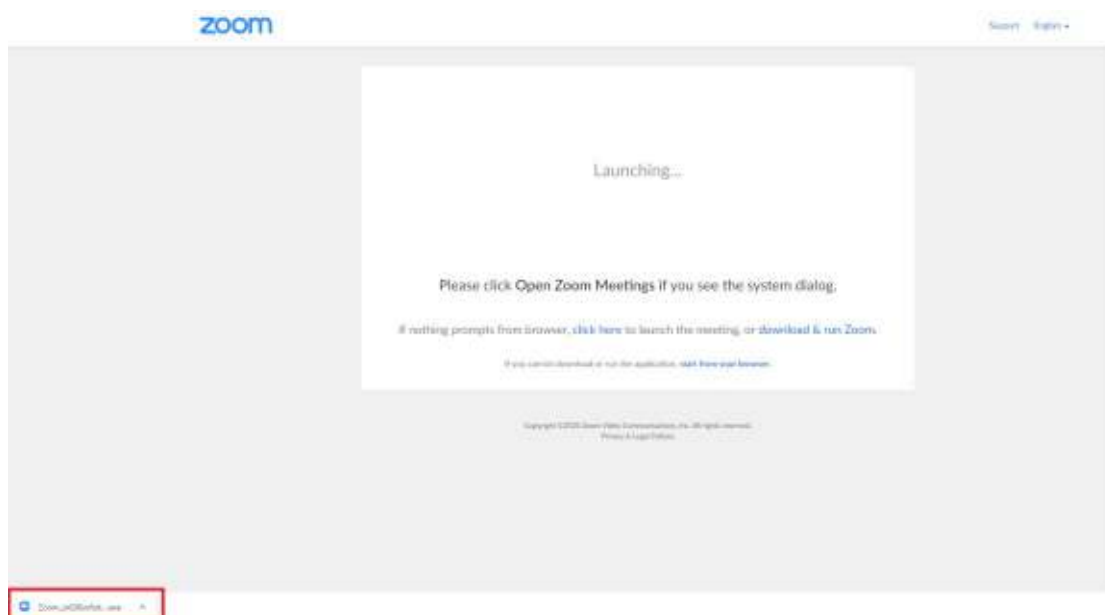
zoom

Support English

Launching...

Please click Open Zoom Meetings if you see the system dialog.

If nothing prompts from browser, click here to launch the meeting, or download & run Zoom.

If you cannot download or run the application, start from your browser.

Copyright ©2020 Zoom Video Communications, Inc. All rights reserved.
Privacy & Legal Policies

Zoom_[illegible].exe